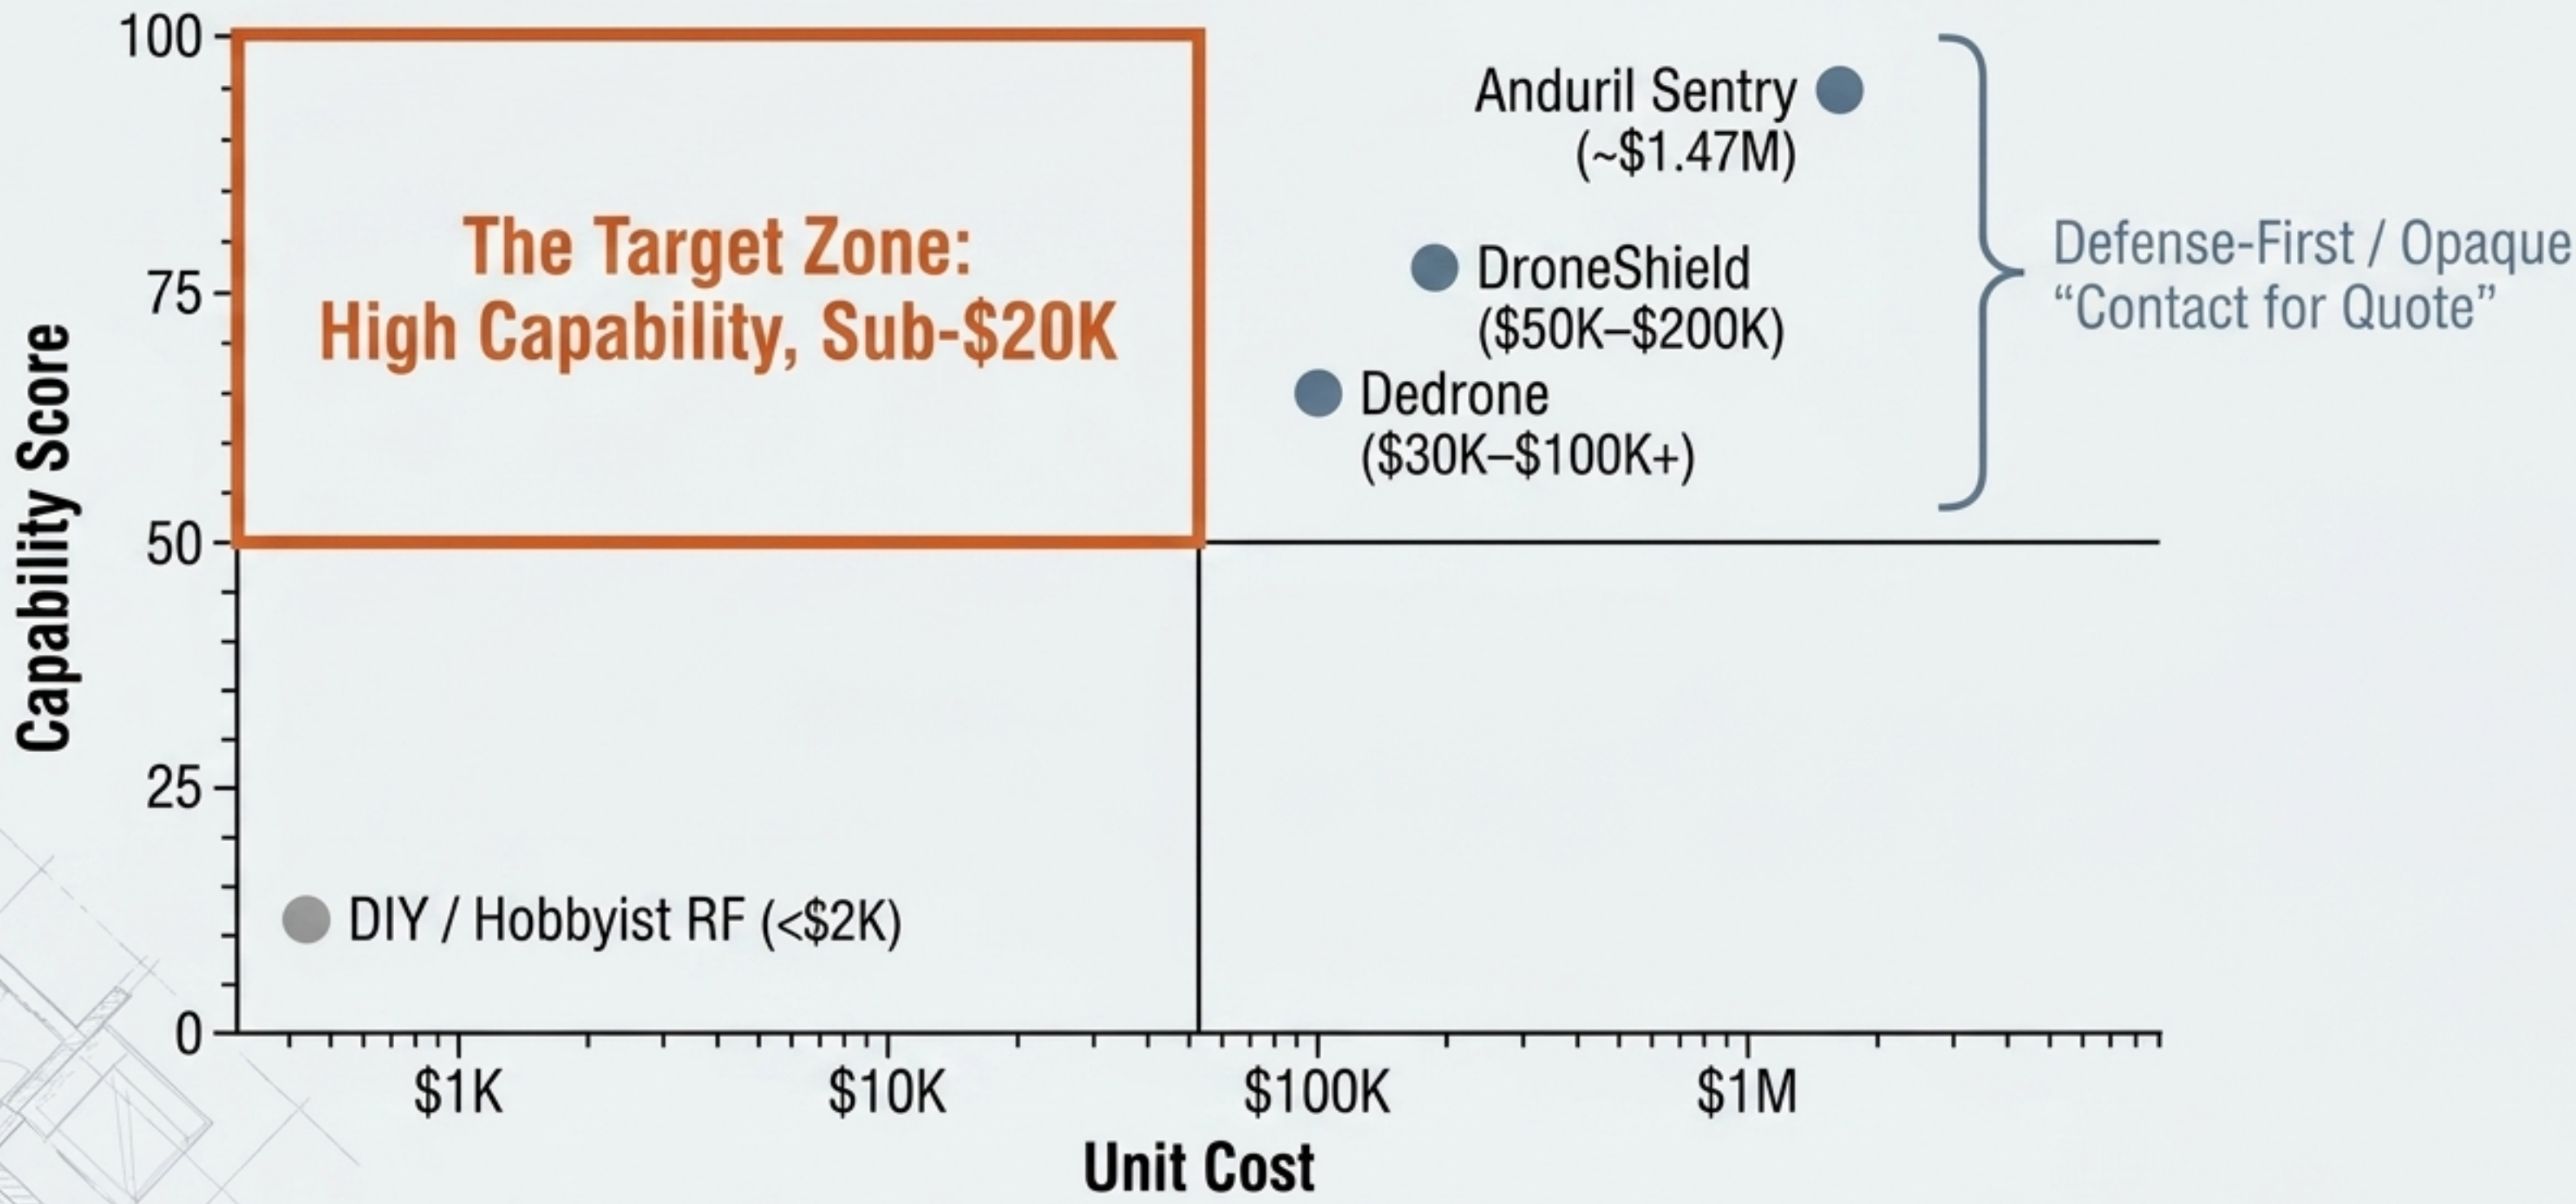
Capability Score

100
75
50
25
0

The Target Zone:
High Capability, Sub-\$20K

Anduril Sentry
(~\$1.47M)

DroneShield
(\$50K–\$200K)

Dedrone
(\$30K–\$100K+)

Defense-First / Opaque
"Contact for Quote"

DIY / Hobbyist RF (<\$2K)

\$1K
\$10K
\$100K
\$1M

Unit Cost